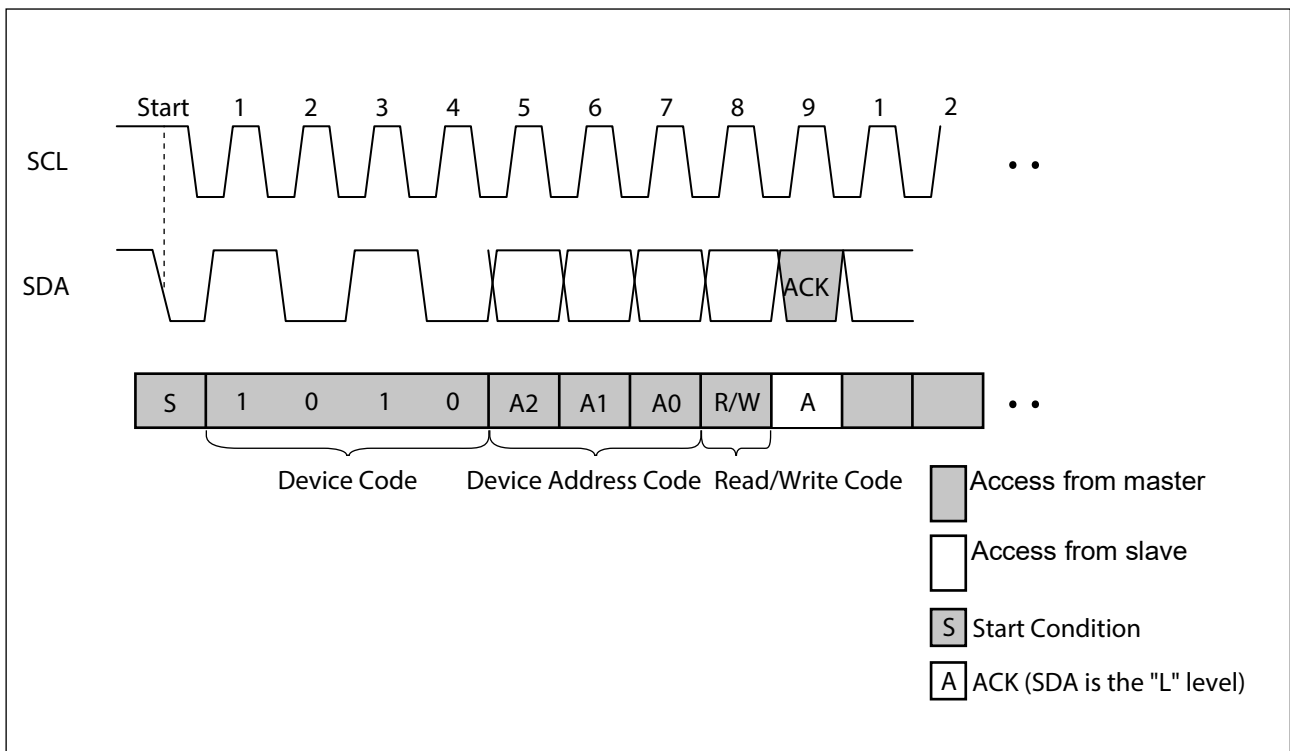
Start 1 2 3 4 5 6 7 8 9 1 2

SCL

SDA

ACK

| S | 1 | 0 | 1 | 0 | A2 | A1 | A0 | R/W | A | | |
|---|---|---|---|---|---|---|---|---|---|---|---|

Device Code

Device Address Code

Read/Write Code

Access from master

Access from slave

S Start Condition

A ACK (SDA is the "L" level)